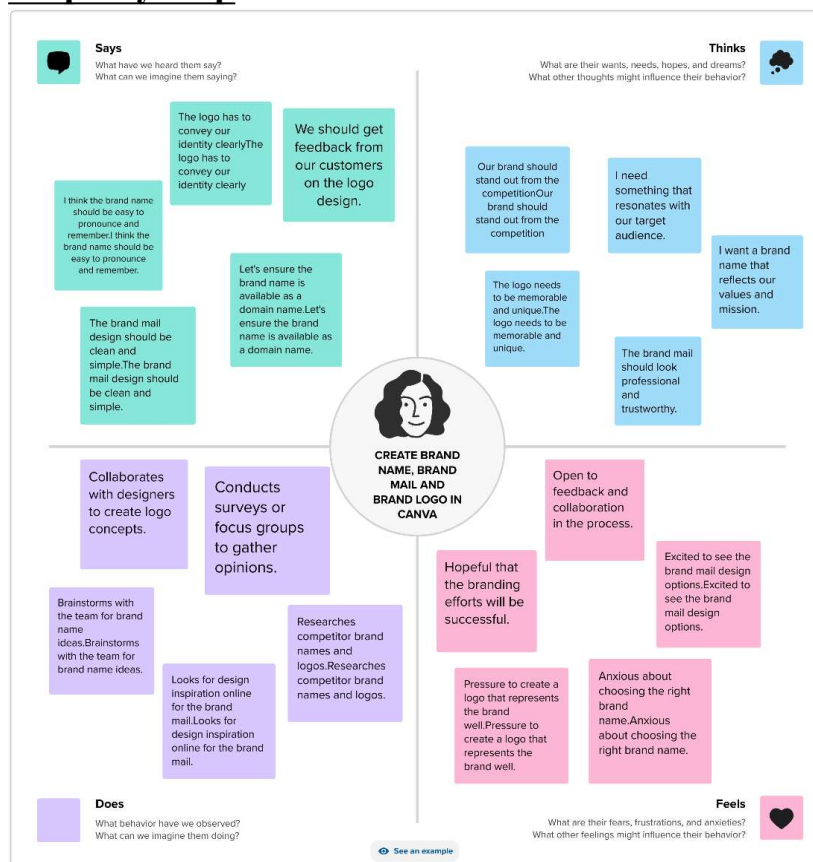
Says
What have we heard them say?
What can we imagine them saying?

Thinks
What are their wants, needs, hopes, and dreams?
What other thoughts might influence their behavior?

The logo has to convey our identity clearlyThe logo has to convey our identity clearly

We should get feedback from our customers on the logo design.

I think the brand name should be easy to pronounce and remember.I think the brand name should be easy to pronounce and remember.

Let's ensure the brand name is available as a domain name.Let's ensure the brand name is available as a domain name.

The brand mail design should be clean and simple.The brand mail design should be clean and simple.

Our brand should stand out from the competitionOur brand should stand out from the competition

I need something that resonates with our target audience.

I want a brand name that reflects our values and mission.

The logo needs to be memorable and unique.The logo needs to be memorable and unique.

The brand mail should look professional and trustworthy.

CREATE BRAND NAME, BRAND MAIL AND BRAND LOGO IN CANVA

Collaborates with designers to create logo concepts.

Conducts surveys or focus groups to gather opinions.

Brainstorms with the team for brand name ideas.Brainstorms with the team for brand name ideas.

Researches competitor brand names and logos.Researches competitor brand names and logos.

Looks for design inspiration online for the brand mail.Looks for design inspiration online for the brand mail.

Open to feedback and collaboration in the process.

Hopeful that the branding efforts will be successful.

Excited to see the brand mail design options.Excited to see the brand mail design options.

Pressure to create a logo that represents the brand well.Pressure to create a logo that represents the brand well.

Anxious about choosing the right brand name.Anxious about choosing the right brand name.

Does
What behavior have we observed?
What can we imagine them doing?

Feels
What are their fears, frustrations, and anxieties?
What other feelings might influence their behavior?

See an example